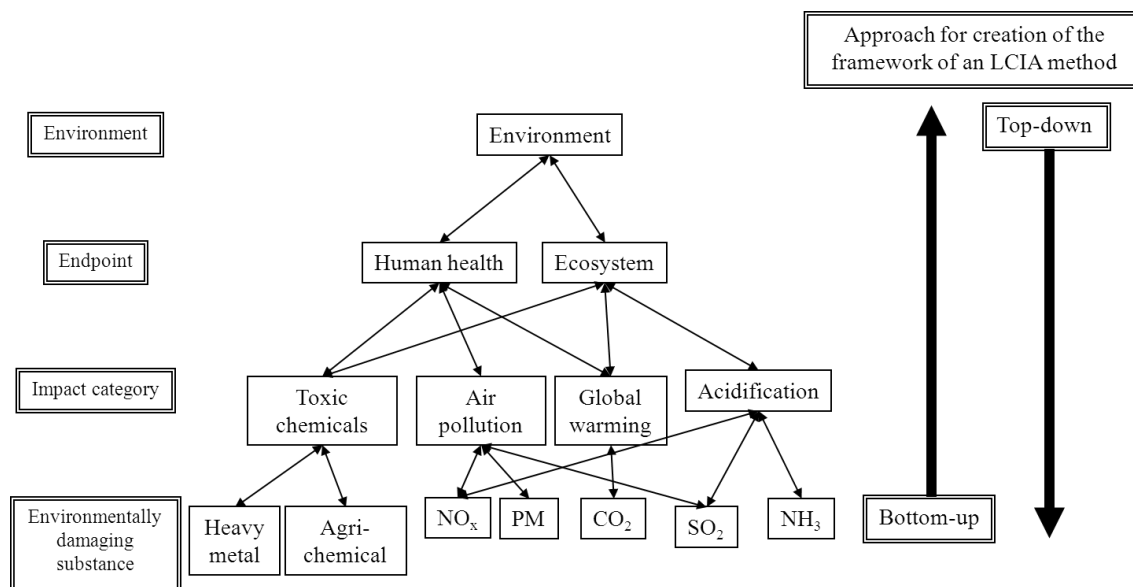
Approach for creation of the framework of an LCIA method

Environment

Environment

Top-down

Endpoint

Human health

Ecosystem

Impact category

Toxic chemicals

Air pollution

Global warming

Acidification

Environmentally damaging substance

Heavy metal

Agri-chemical

$NO_x$

PM

$CO_2$

$SO_2$

$NH_3$

Bottom-up